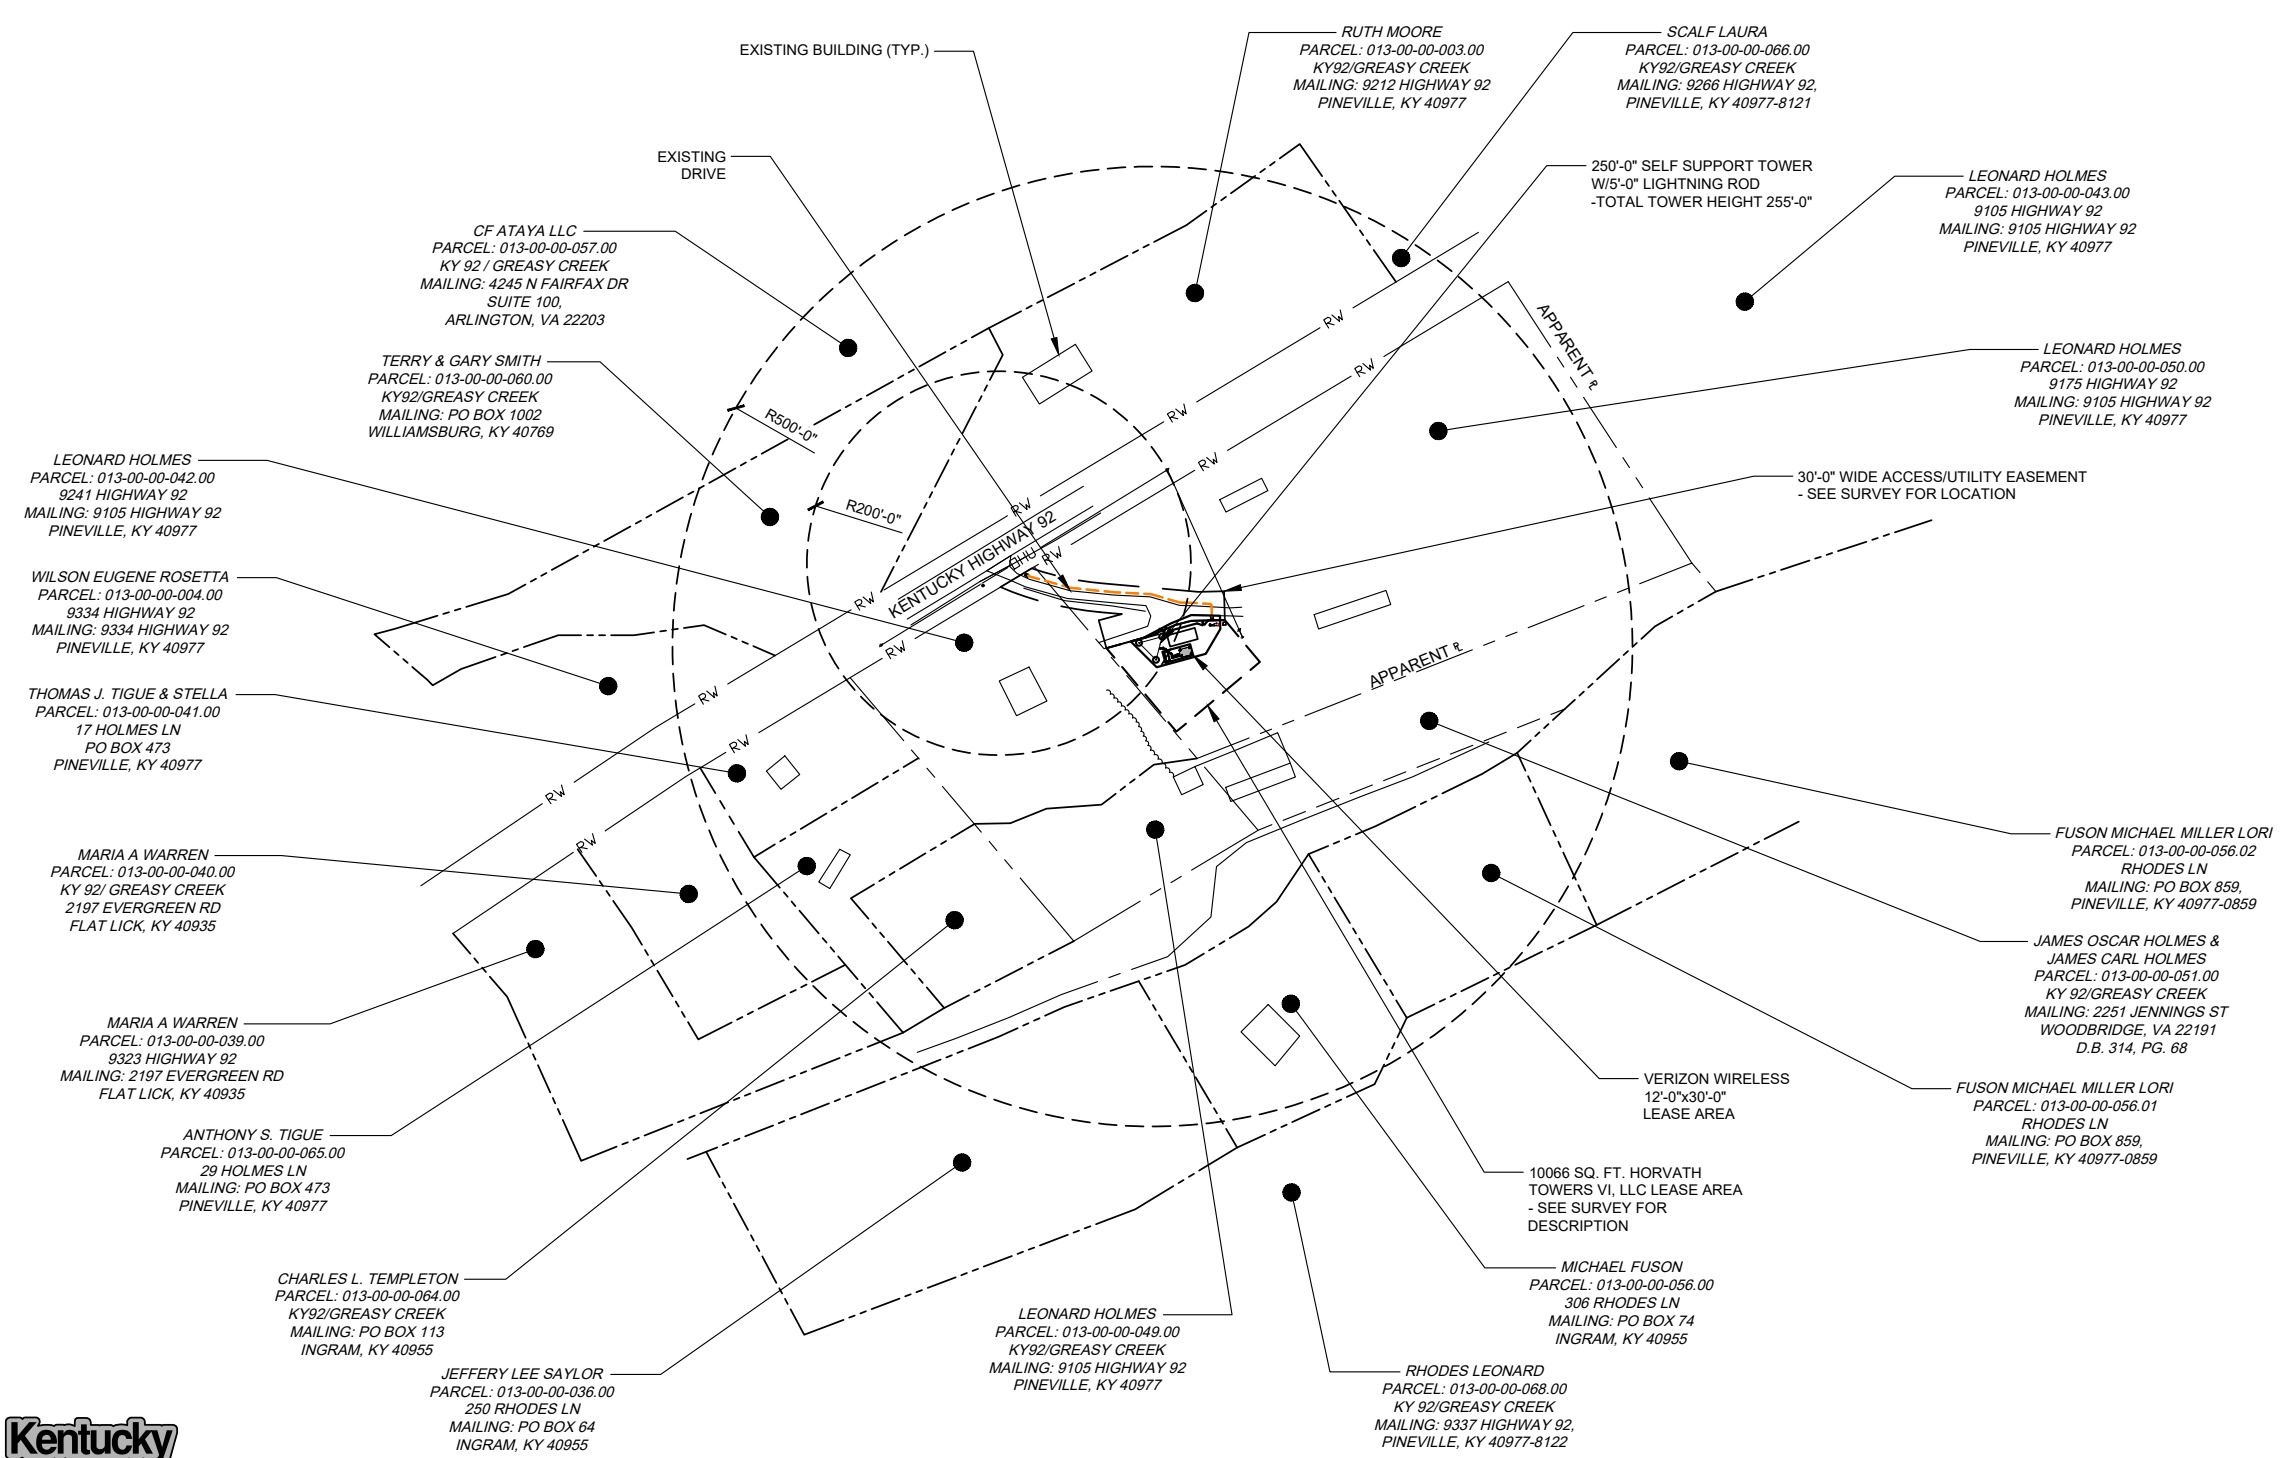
EXISTING BUILDING (TYP.)

RUTH MOORE
PARCEL: 013-00-00-003.00
KY92/GREASY CREEK
MAILING: 9212 HIGHWAY 92
PINEVILLE, KY 40977

SCALF LAURA
PARCEL: 013-00-00-066.00
KY92/GREASY CREEK
MAILING: 9266 HIGHWAY 92,
PINEVILLE, KY 40977-8121

EXISTING
DRIVE

250'-0" SELF SUPPORT TOWER
W/5'-0" LIGHTNING ROD
-TOTAL TOWER HEIGHT 255'-0"

LEONARD HOLMES
PARCEL: 013-00-00-043.00
9105 HIGHWAY 92
MAILING: 9105 HIGHWAY 92
PINEVILLE, KY 40977

CF ATAYA LLC
PARCEL: 013-00-00-057.00
KY 92 / GREASY CREEK
MAILING: 4245 N FAIRFAX DR
SUITE 100,
ARLINGTON, VA 22203

TERRY & GARY SMITH
PARCEL: 013-00-00-060.00
KY92/GREASY CREEK
MAILING: PO BOX 1002
WILLIAMSBURG, KY 40769

LEONARD HOLMES
PARCEL: 013-00-00-050.00
9175 HIGHWAY 92
MAILING: 9105 HIGHWAY 92
PINEVILLE, KY 40977

RW
RW
RW
RW
RW
RW
RW
RW
RW
RW

APPARENT ℄

R500'-0"

R200'-0"

KENTUCKY HIGHWAY 92

HU

30'-0" WIDE ACCESS/UTILITY EASEMENT
- SEE SURVEY FOR LOCATION

LEONARD HOLMES
PARCEL: 013-00-00-042.00
9241 HIGHWAY 92
MAILING: 9105 HIGHWAY 92
PINEVILLE, KY 40977

WILSON EUGENE ROSETTA
PARCEL: 013-00-00-004.00
9334 HIGHWAY 92
MAILING: 9334 HIGHWAY 92
PINEVILLE, KY 40977

APPARENT ℄

THOMAS J. TIGUE & STELLA
PARCEL: 013-00-00-041.00
17 HOLMES LN
PO BOX 473
PINEVILLE, KY 40977

FUSON MICHAEL MILLER LORI
PARCEL: 013-00-00-056.02
RHODES LN
MAILING: PO BOX 859,
PINEVILLE, KY 40977-0859

MARIA A WARREN
PARCEL: 013-00-00-040.00
KY 92/ GREASY CREEK
2197 EVERGREEN RD
FLAT LICK, KY 40935

JAMES OSCAR HOLMES &
JAMES CARL HOLMES
PARCEL: 013-00-00-051.00
KY 92/GREASY CREEK
MAILING: 2251 JENNINGS ST
WOODBRIDGE, VA 22191
D.B. 314, PG. 68

MARIA A WARREN
PARCEL: 013-00-00-039.00
9323 HIGHWAY 92
MAILING: 2197 EVERGREEN RD
FLAT LICK, KY 40935

VERIZON WIRELESS
12'-0"x30'-0"
LEASE AREA

FUSON MICHAEL MILLER LORI
PARCEL: 013-00-00-056.01
RHODES LN
MAILING: PO BOX 859,
PINEVILLE, KY 40977-0859

ANTHONY S. TIGUE
PARCEL: 013-00-00-065.00
29 HOLMES LN
MAILING: PO BOX 473
PINEVILLE, KY 40977

10066 SQ. FT. HORVATH
TOWERS VI, LLC LEASE AREA
- SEE SURVEY FOR
DESCRIPTION

MICHAEL FUSON
PARCEL: 013-00-00-056.00
306 RHODES LN
MAILING: PO BOX 74
INGRAM, KY 40955

CHARLES L. TEMPLETON
PARCEL: 013-00-00-064.00
KY92/GREASY CREEK
MAILING: PO BOX 113
INGRAM, KY 40955

LEONARD HOLMES
PARCEL: 013-00-00-049.00
KY92/GREASY CREEK
MAILING: 9105 HIGHWAY 92
PINEVILLE, KY 40977

RHODES LEONARD
PARCEL: 013-00-00-068.00
KY 92/GREASY CREEK
MAILING: 9337 HIGHWAY 92,
PINEVILLE, KY 40977-8122

JEFFERY LEE SAYLOR
PARCEL: 013-00-00-036.00
250 RHODES LN
MAILING: PO BOX 64
INGRAM, KY 40955

Kentucky